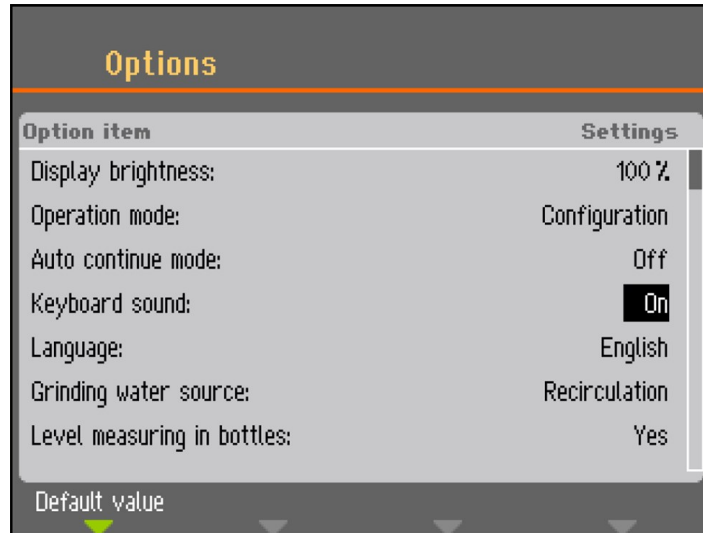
Options

| Option item | Settings |
|---|---|
| Display brightness: | 100 % |
| Operation mode: | Configuration |
| Auto continue mode: | Off |
| Keyboard sound: | On |
| Language: | English |
| Grinding water source: | Recirculation |
| Level measuring in bottles: | Yes |

Default value